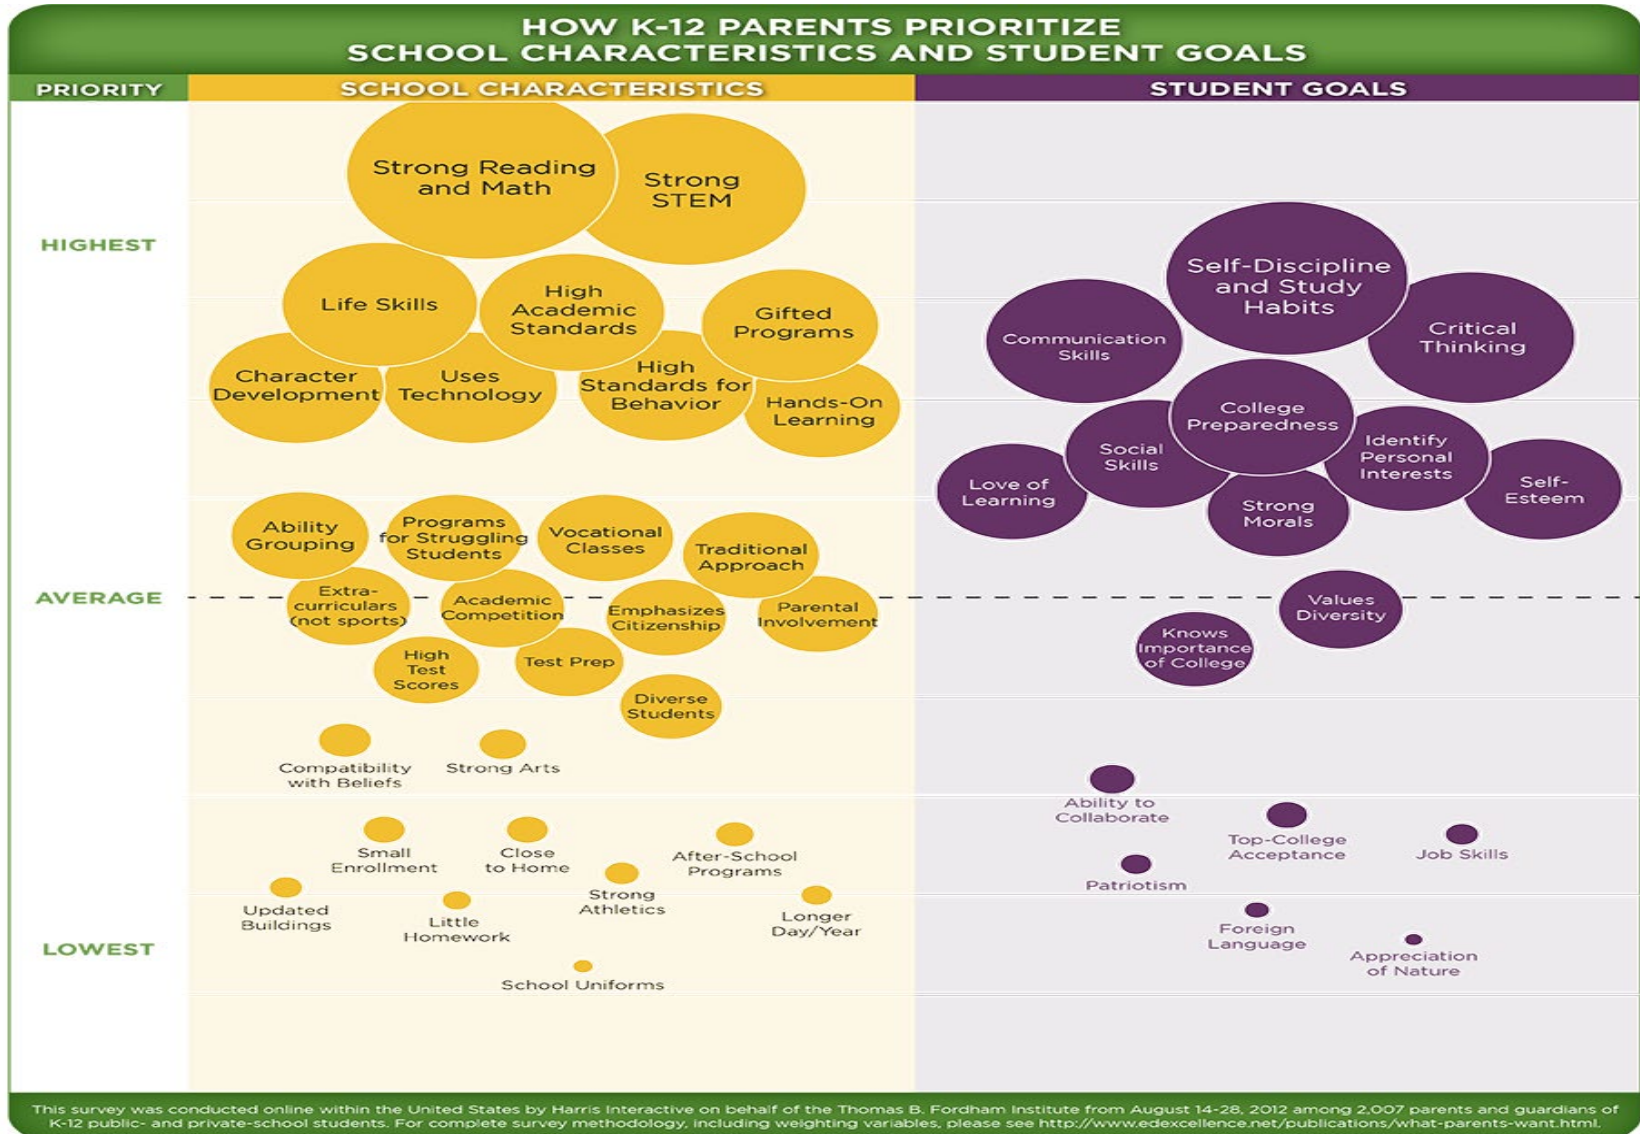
HOW K-12 PARENTS PRIORITIZE SCHOOL CHARACTERISTICS AND STUDENT GOALS

PRIORITY

SCHOOL CHARACTERISTICS

STUDENT GOALS

HIGHEST

AVERAGE

LOWEST

Strong Reading and Math

Strong STEM

Life Skills

High Academic Standards

Gifted Programs

Character Development

Uses Technology

High Standards for Behavior

Hands-On Learning

Ability Grouping

Programs for Struggling Students

Vocational Classes

Traditional Approach

Extra-curriculars (not sports)

Academic Competition

Emphasizes Citizenship

Parental Involvement

High Test Scores

Test Prep

Diverse Students

Compatibility with Beliefs

Strong Arts

Small Enrollment

Close to Home

After-School Programs

Strong Athletics

Updated Buildings

Little Homework

Longer Day/Year

School Uniforms

Self-Discipline and Study Habits

Communication Skills

Critical Thinking

College Preparedness

Social Skills

Identify Personal Interests

Love of Learning

Strong Morals

Self-Esteem

Values Diversity

Knows Importance of College

Ability to Collaborate

Top-College Acceptance

Job Skills

Patriotism

Foreign Language

Appreciation of Nature

This survey was conducted online within the United States by Harris Interactive on behalf of the Thomas B. Fordham Institute from August 14-28, 2012 among 2,007 parents and guardians of K-12 public- and private-school students. For complete survey methodology, including weighting variables, please see http://www.edexcellence.net/publications/what-parents-want.html.